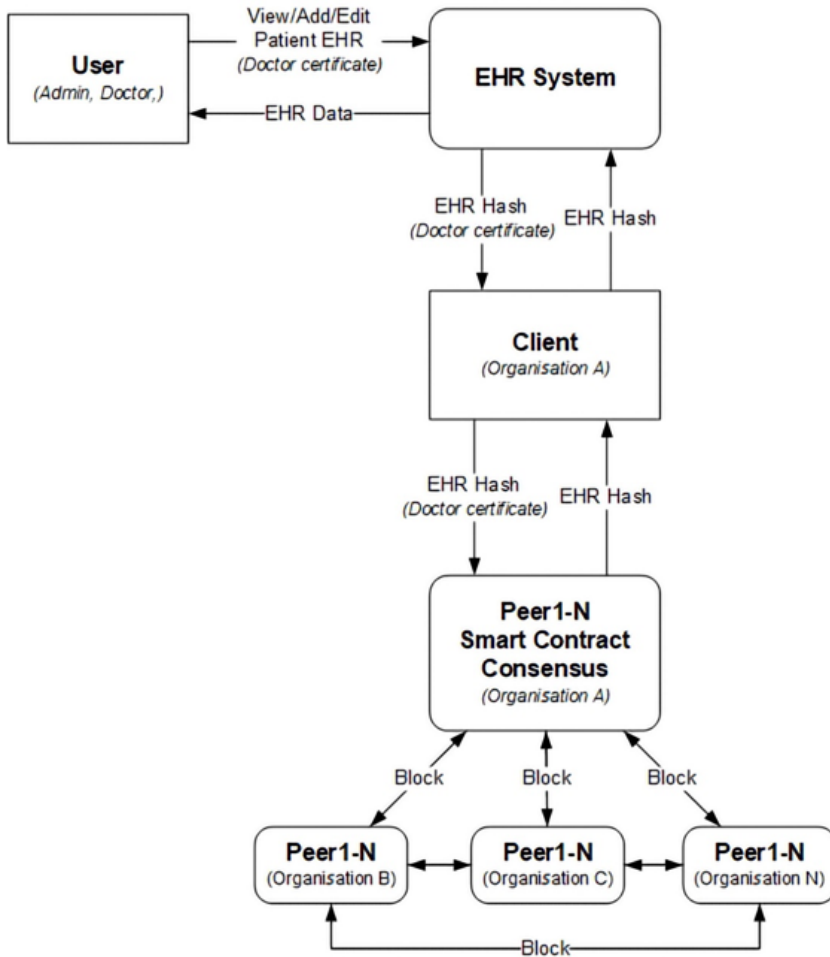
User
(Admin, Doctor,)

View/Add/Edit
Patient EHR
(Doctor certificate)

EHR Data

EHR System

EHR Hash
(Doctor certificate)

EHR Hash

Client
(Organisation A)

EHR Hash
(Doctor certificate)

EHR Hash

Peer1-N
Smart Contract
Consensus
(Organisation A)

Block

Block

Block

Peer1-N
(Organisation B)

Peer1-N
(Organisation C)

Peer1-N
(Organisation N)

Block